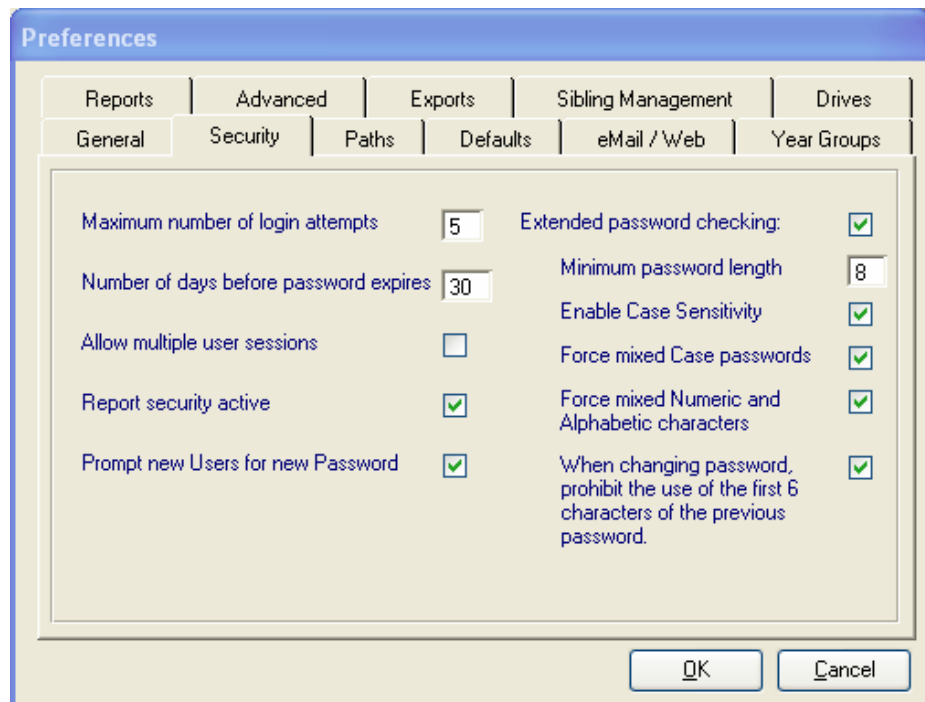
Preferences

Reports | Advanced | Exports | Sibling Management | Drives
General | Security | Paths | Defaults | eMail / Web | Year Groups

Maximum number of login attempts 5

Number of days before password expires 30

Allow multiple user sessions

Report security active

Prompt new Users for new Password

Extended password checking:

Minimum password length 8

Enable Case Sensitivity

Force mixed Case passwords

Force mixed Numeric and Alphabetic characters

When changing password, prohibit the use of the first 6 characters of the previous password.

OK
Cancel